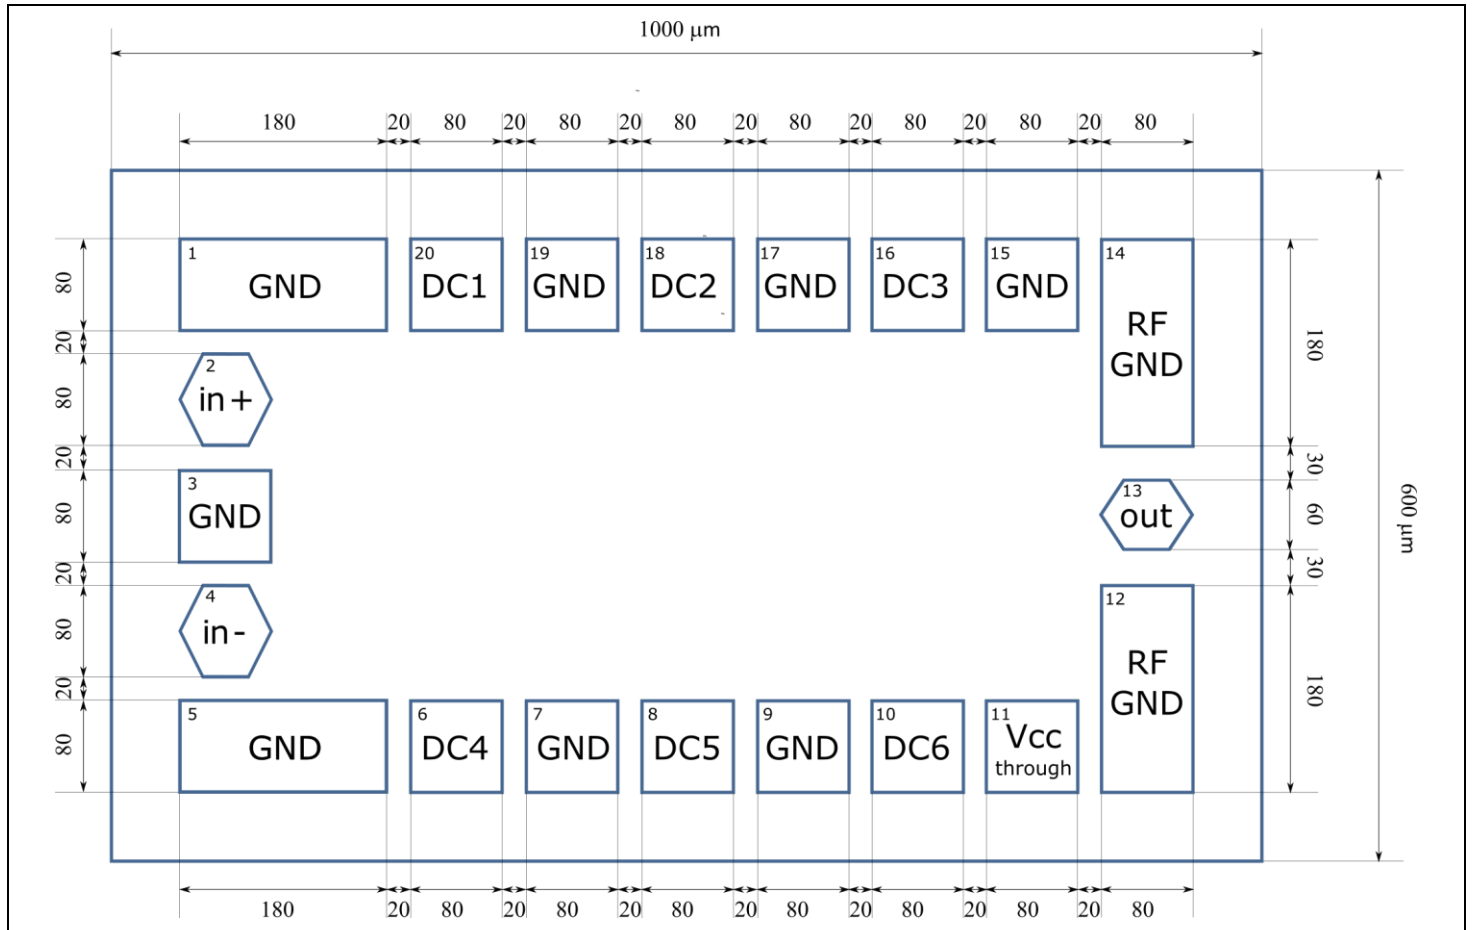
1000 µm

180 20 80 20 80 20 80 20 80 20 80 20 80 20 80

1 GND
20 DC1
19 GND
18 DC2
17 GND
16 DC3
15 GND
14 RF GND

2 in+
3 GND
4 in-
13 out

12 RF GND

5 GND
6 DC4
7 GND
8 DC5
9 GND
10 DC6
11 Vcc through

80 20 80 20 80 20 80 20 80

180 30 60 30 180

600 µm

180 20 80 20 80 20 80 20 80 20 80 20 80 20 80